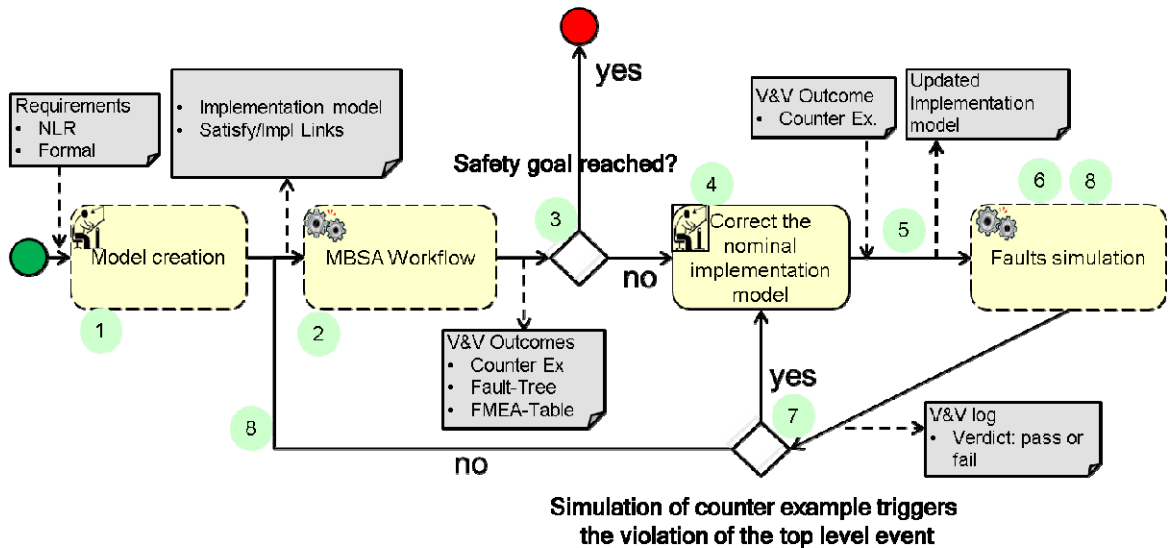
Requirements
• NLR
• Formal

• Implementation model
• Satisfy/Impl Links

yes

Safety goal reached?

V&V Outcome
• Counter Ex.

Updated Implementation model

6 8

4

Model creation

MBSA Workflow

3

Correct the nominal implementation model

5

Faults simulation

no

1

2

V&V Outcomes
• Counter Ex
• Fault-Tree
• FMEA-Table

yes

7

8

V&V log
• Verdict: pass or fail

no

Simulation of counter example triggers the violation of the top level event